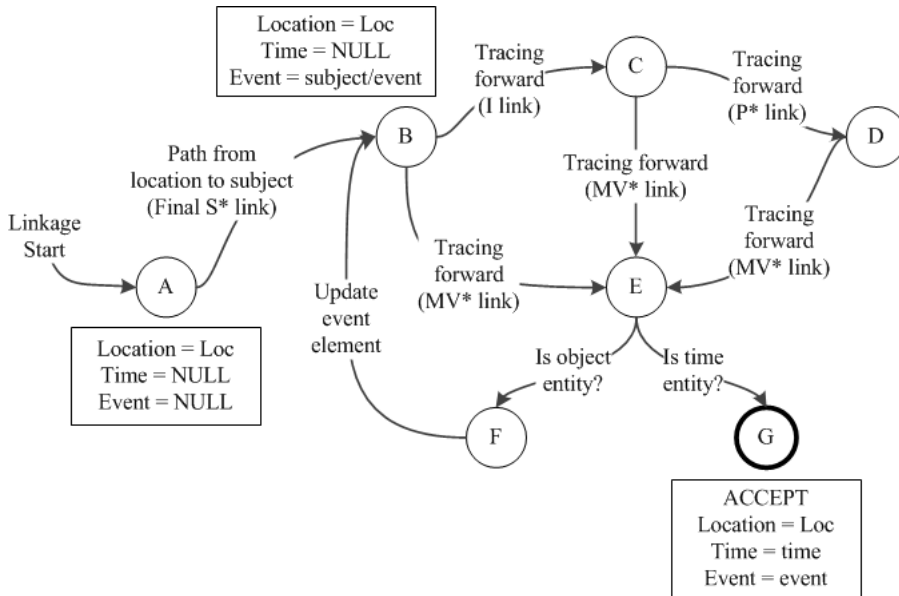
Location = Loc
Time = NULL
Event = subject/event

Tracing forward (I link)

C

Tracing forward (P* link)

D

Path from location to subject (Final S* link)

B

Tracing forward (MV* link)

Linkage Start

A

Update event element

Tracing forward (MV* link)

E

Tracing forward (MV* link)

Location = Loc
Time = NULL
Event = NULL

Is object entity?

Is time entity?

F

G

ACCEPT
Location = Loc
Time = time
Event = event